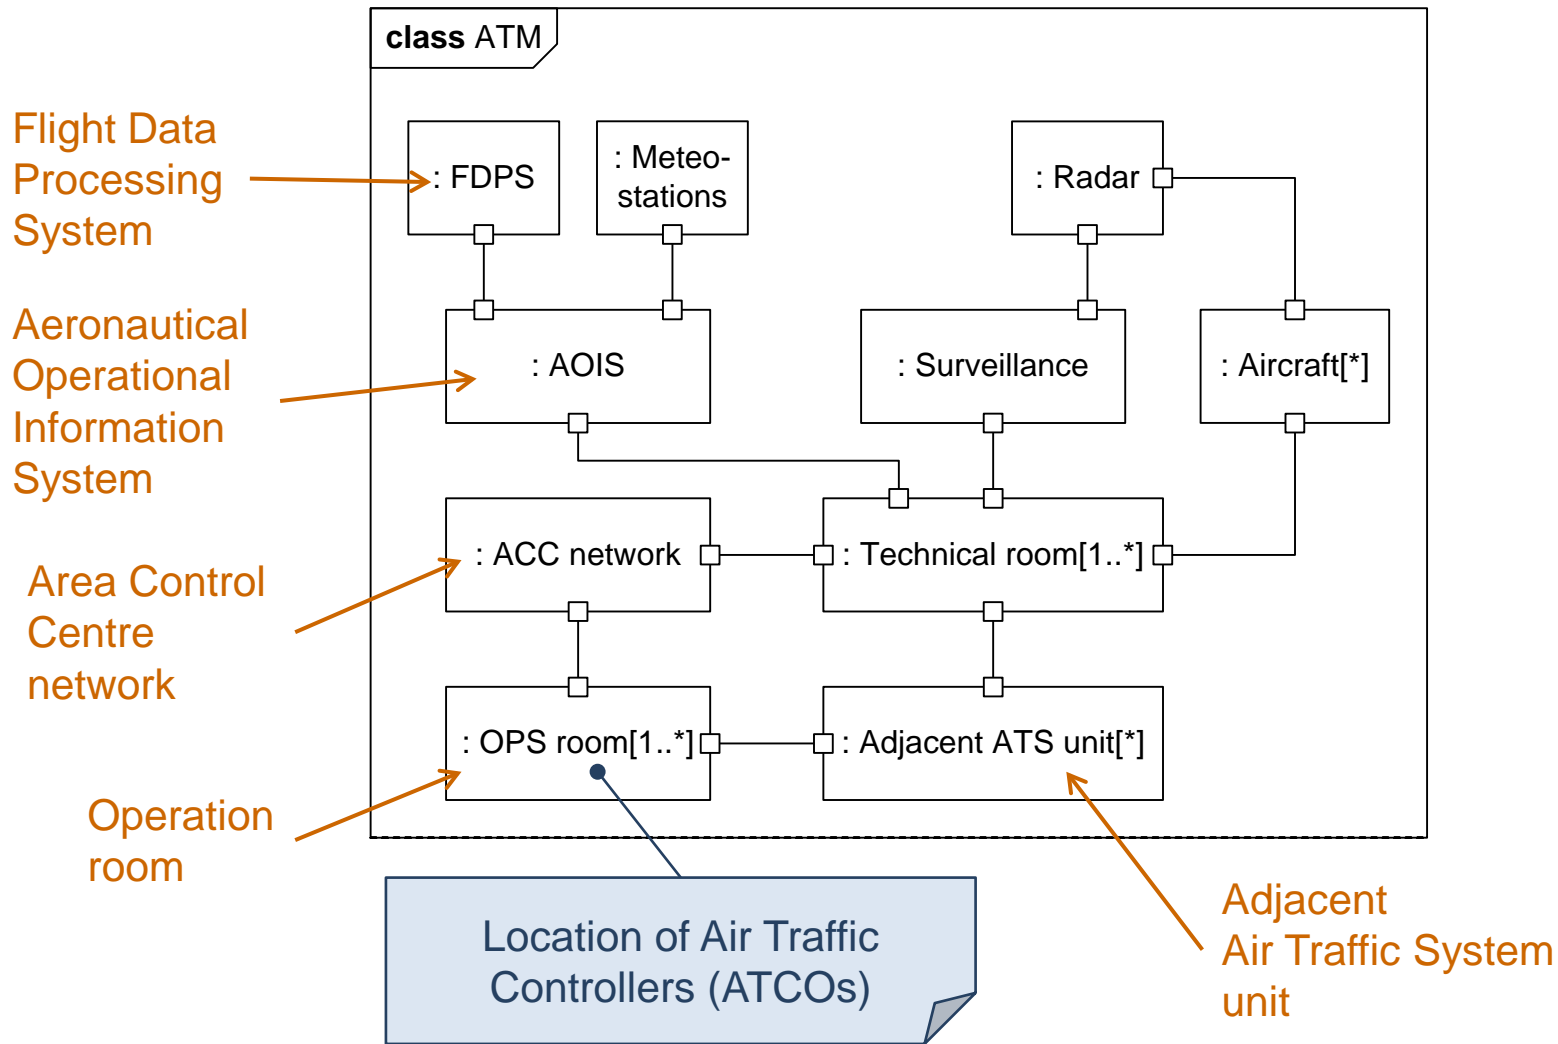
class ATM

Flight Data Processing System

: FDPS

: Meteo-stations

: Radar

Aeronautical Operational Information System

: AOIS

: Surveillance

: Aircraft[*]

Area Control Centre network

: ACC network

: Technical room[1..*]

Operation room

: OPS room[1..*]

: Adjacent ATS unit[*]

Location of Air Traffic Controllers (ATCOs)

Adjacent Air Traffic System unit